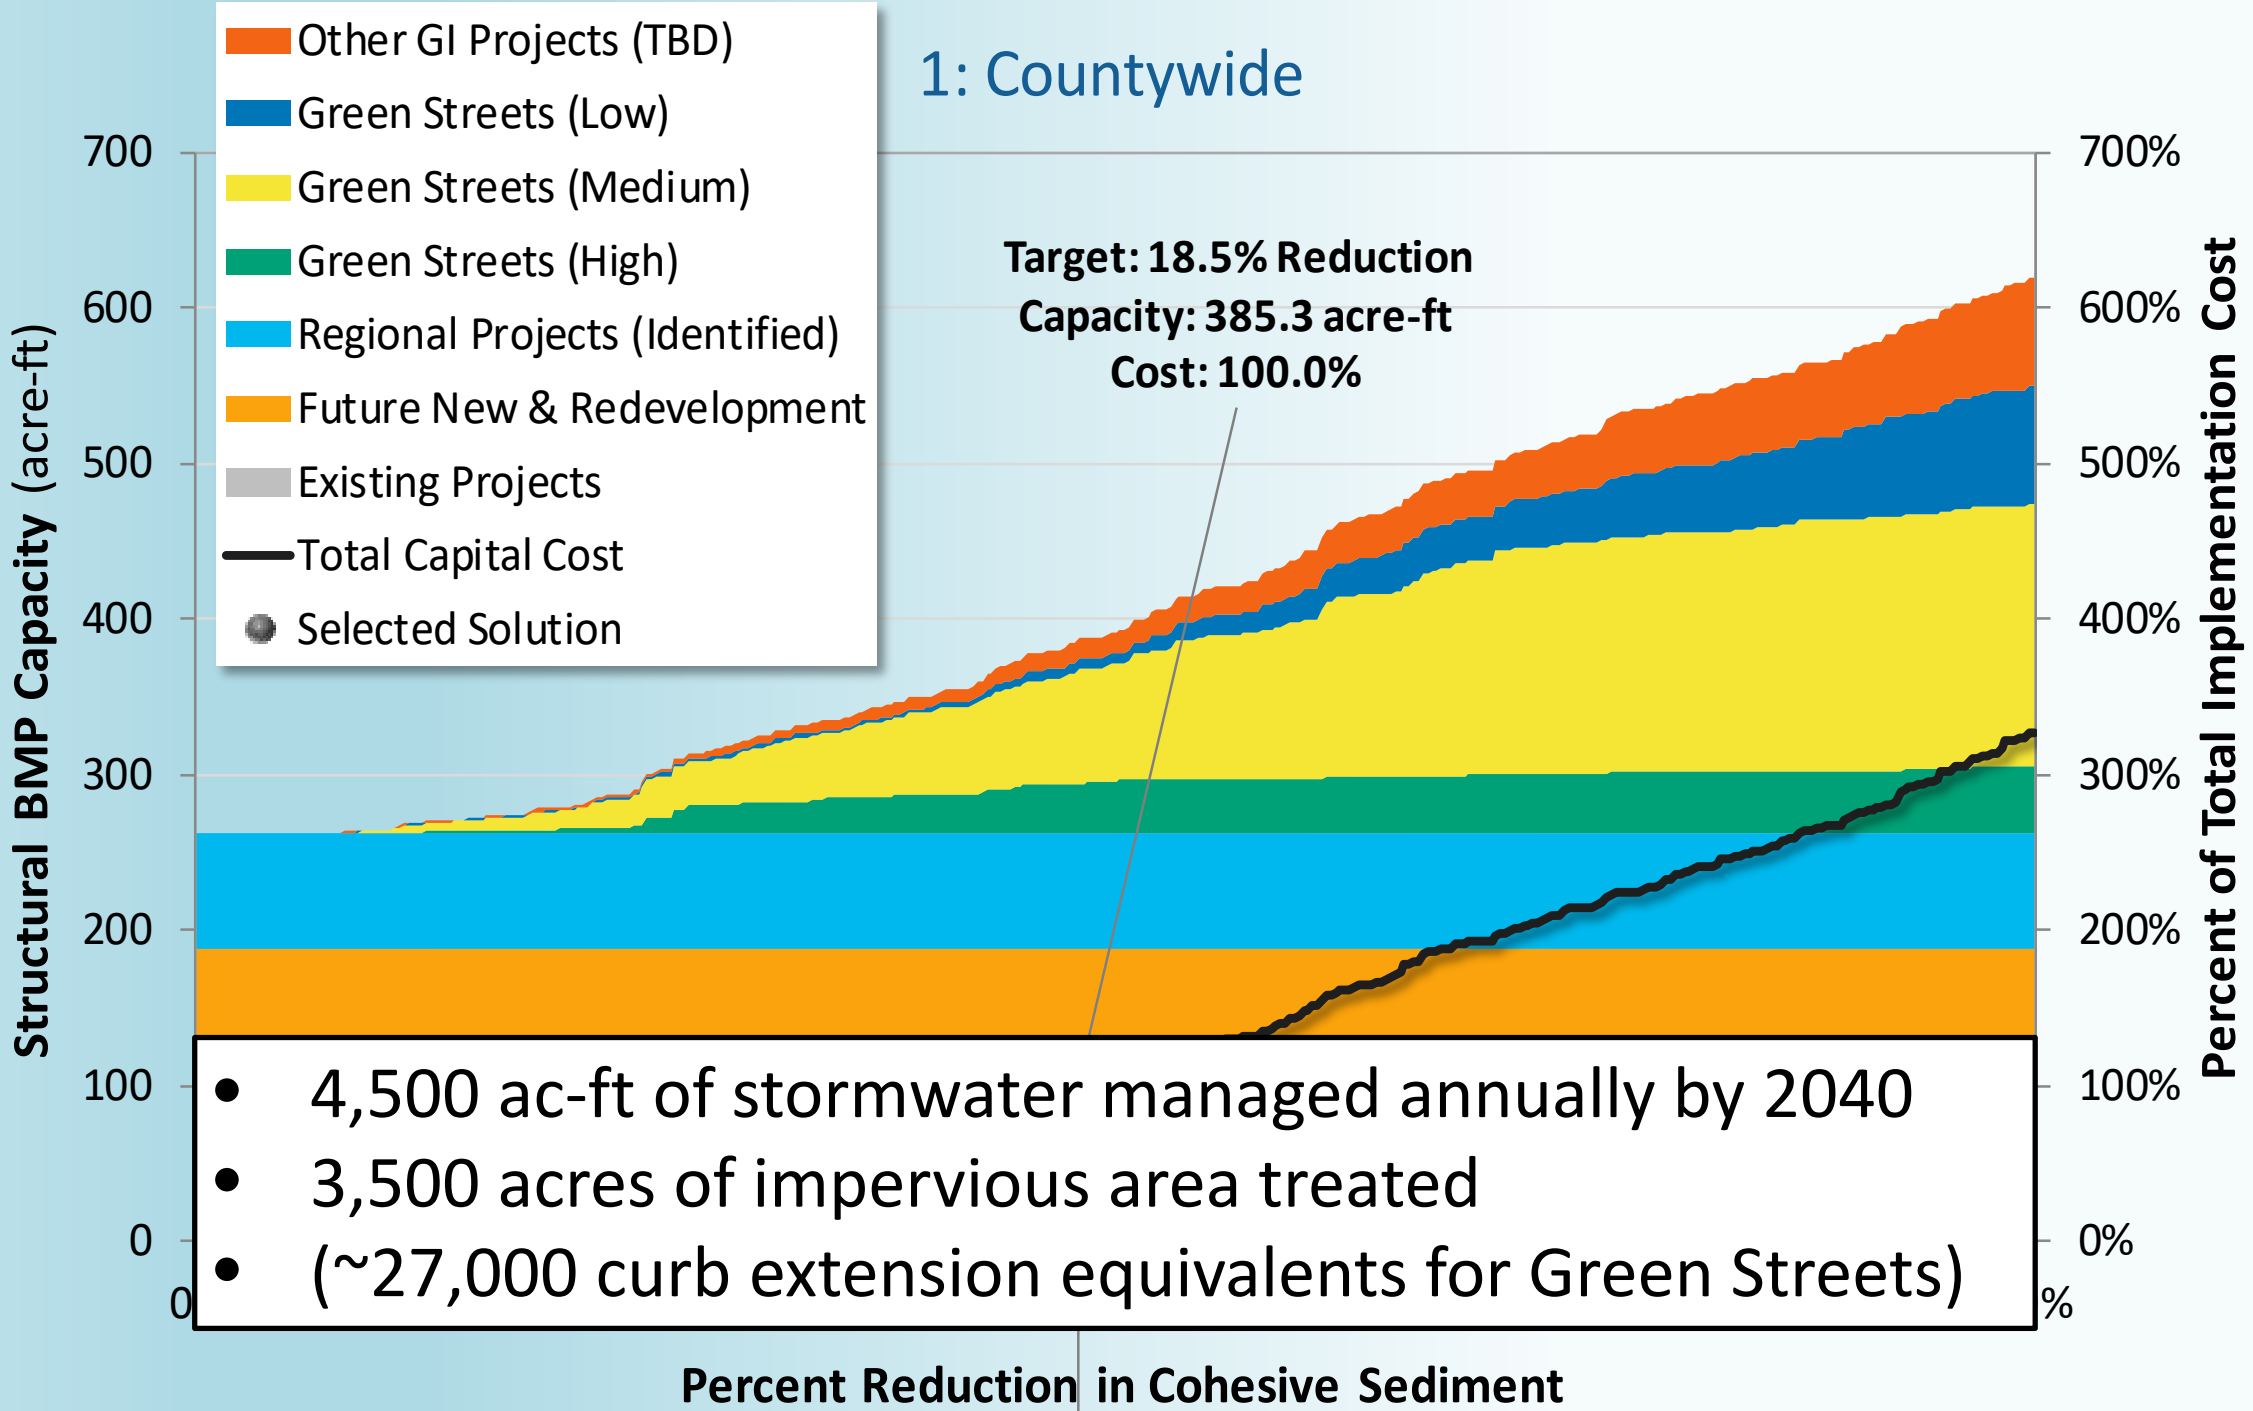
Other GI Projects (TBD)
Green Streets (Low)
Green Streets (Medium)
Green Streets (High)
Regional Projects (Identified)
Future New & Redevelopment
Existing Projects
Total Capital Cost
Selected Solution

1: Countywide

Target: 18.5% Reduction
Capacity: 385.3 acre-ft
Cost: 100.0%

Structural BMP Capacity (acre-ft)

700
600
500
400
300
200
100
0

Percent of Total Implementation Cost

700%
600%
500%
400%
300%
200%
100%
0%

0
%

• 4,500 ac-ft of stormwater managed annually by 2040
• 3,500 acres of impervious area treated
• (~27,000 curb extension equivalents for Green Streets)

Percent Reduction in Cohesive Sediment